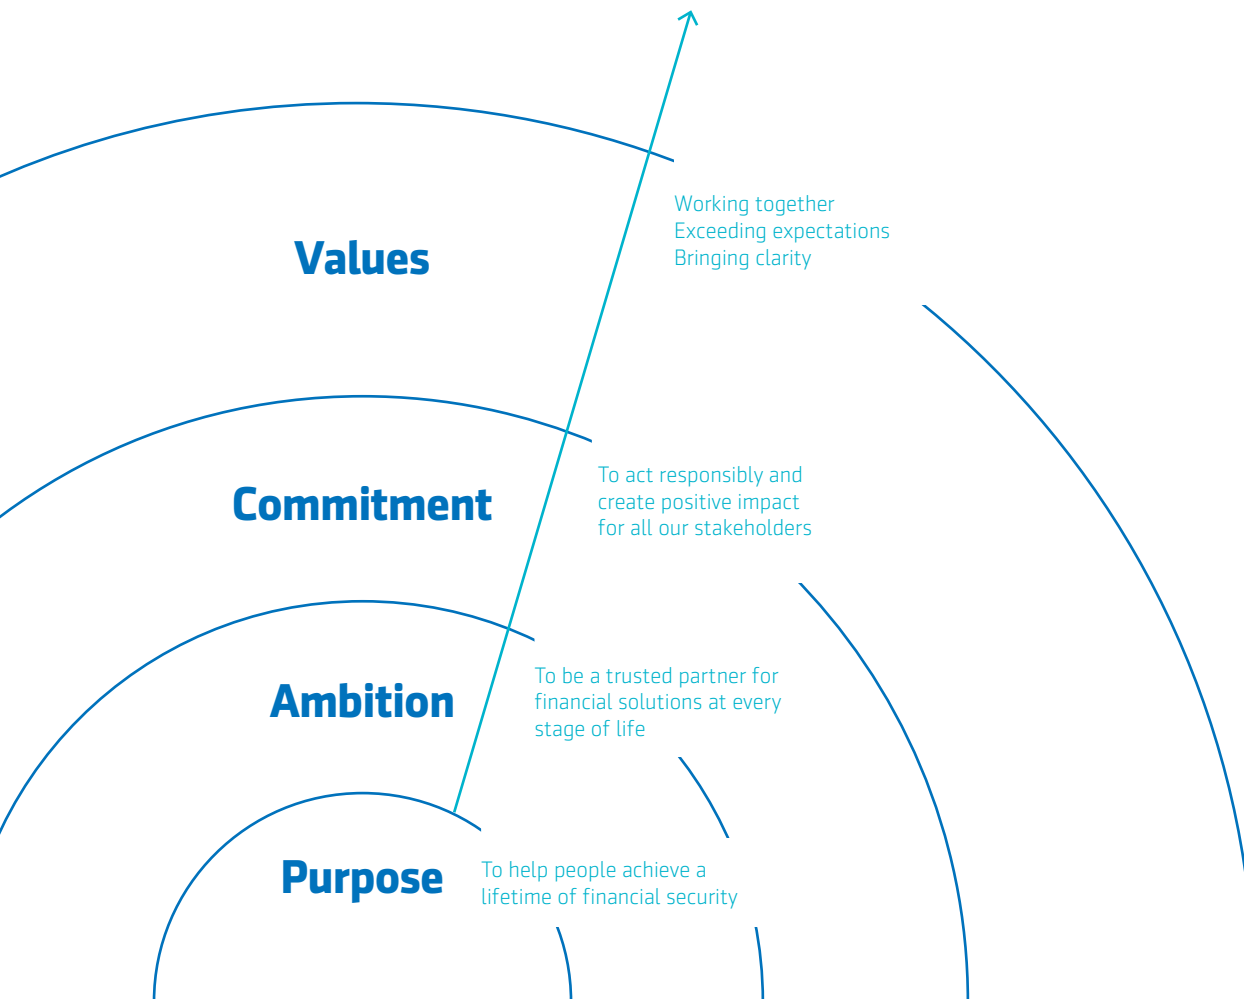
Values

Working together
Exceeding expectations
Bringing clarity

Commitment

To act responsibly and create positive impact for all our stakeholders

Ambition

To be a trusted partner for financial solutions at every stage of life

Purpose

To help people achieve a lifetime of financial security